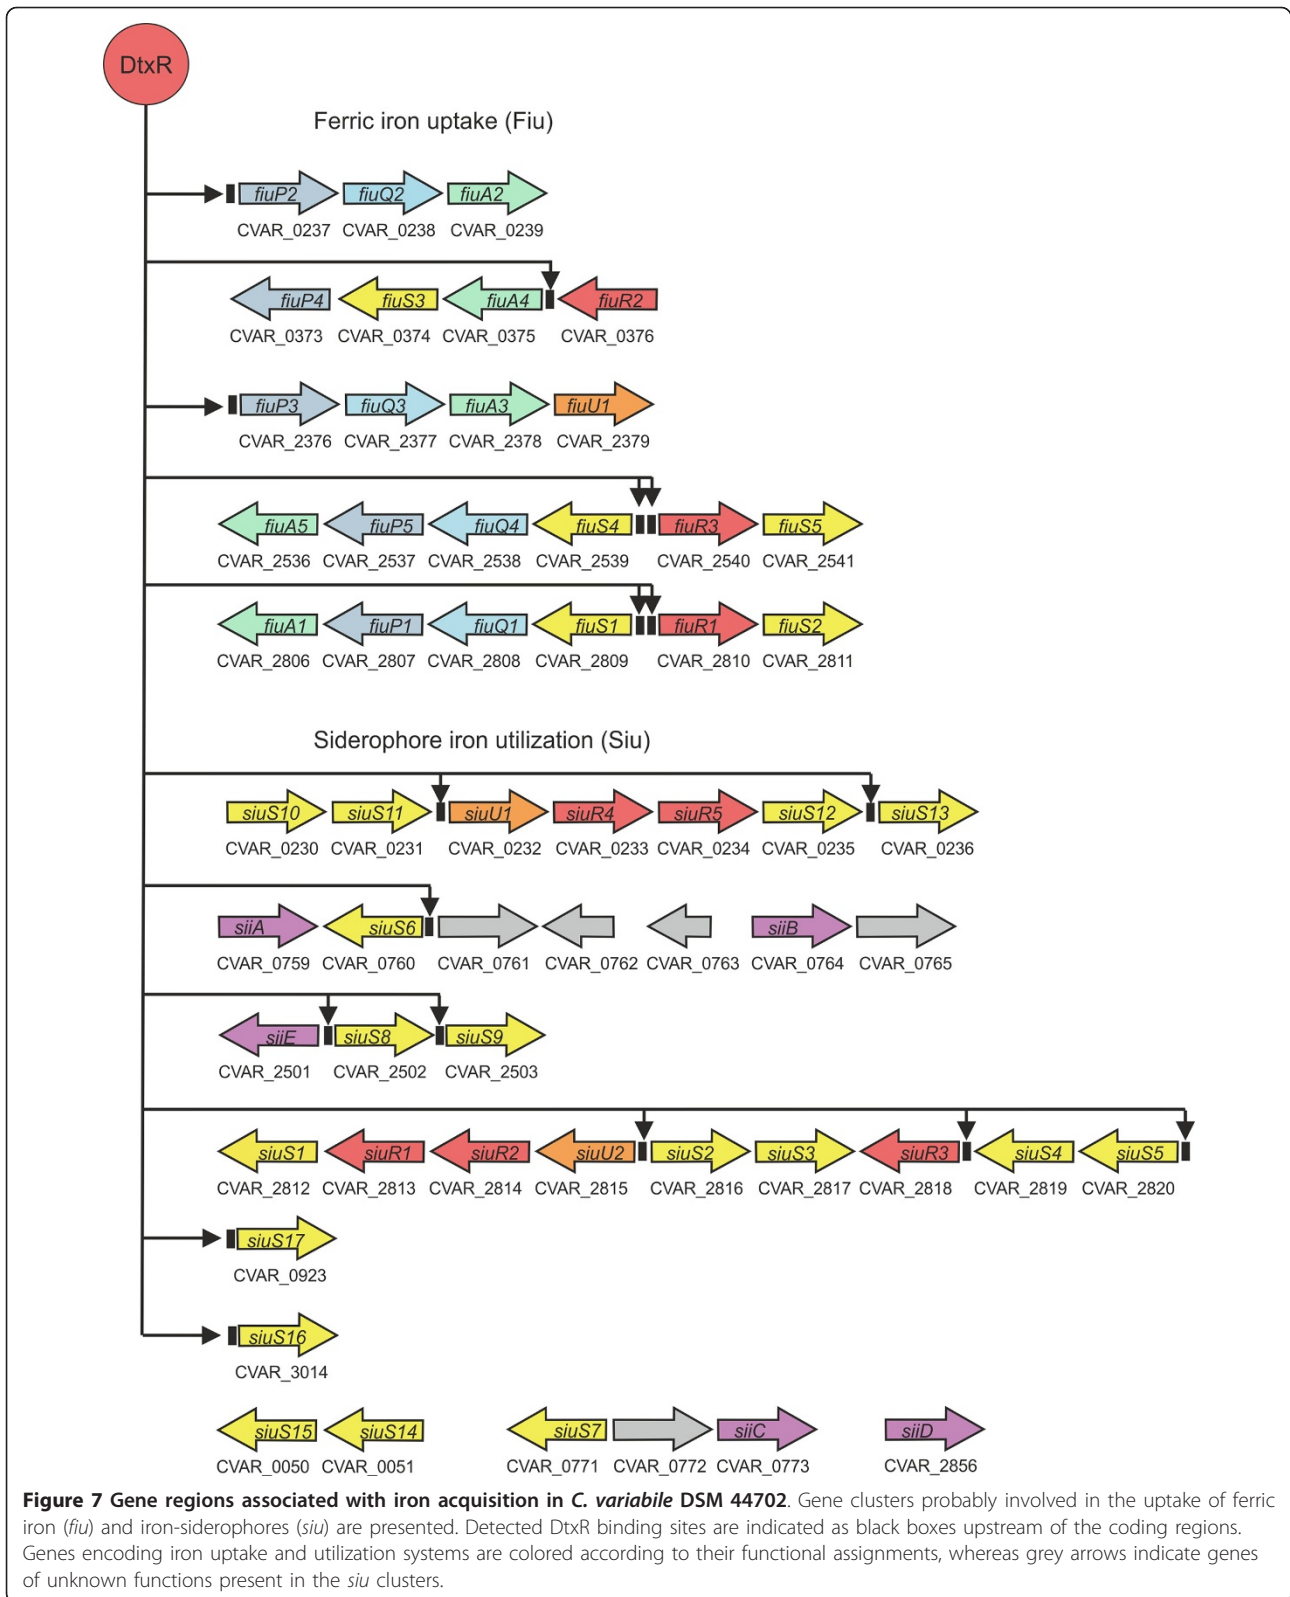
DtxR

Ferric iron uptake (Fiu)

fiuP2 fiuQ2 fiuA2
CVAR_0237 CVAR_0238 CVAR_0239

fiuP4 fiuS3 fiuA4 fiuR2
CVAR_0373 CVAR_0374 CVAR_0375 CVAR_0376

fiuP3 fiuQ3 fiuA3 fiuU1
CVAR_2376 CVAR_2377 CVAR_2378 CVAR_2379

fiuA5 fiuP5 fiuQ4 fiuS4 fiuR3 fiuS5
CVAR_2536 CVAR_2537 CVAR_2538 CVAR_2539 CVAR_2540 CVAR_2541

fiuA1 fiuP1 fiuQ1 fiuS1 fiuR1 fiuS2
CVAR_2806 CVAR_2807 CVAR_2808 CVAR_2809 CVAR_2810 CVAR_2811

Siderophore iron utilization (Siu)

siuS10 siuS11 siuU1 siuR4 siuR5 siuS12 siuS13
CVAR_0230 CVAR_0231 CVAR_0232 CVAR_0233 CVAR_0234 CVAR_0235 CVAR_0236

siiA siuS6 siiB
CVAR_0759 CVAR_0760 CVAR_0761 CVAR_0762 CVAR_0763 CVAR_0764 CVAR_0765

siiE siuS8 siuS9
CVAR_2501 CVAR_2502 CVAR_2503

siuS1 siuR1 siuR2 siuU2 siuS2 siuS3 siuR3 siuS4 siuS5
CVAR_2812 CVAR_2813 CVAR_2814 CVAR_2815 CVAR_2816 CVAR_2817 CVAR_2818 CVAR_2819 CVAR_2820

siuS17
CVAR_0923

siuS16
CVAR_3014

siuS15 siuS14 siuS7 siiC siiD
CVAR_0050 CVAR_0051 CVAR_0771 CVAR_0772 CVAR_0773 CVAR_2856

**Figure 7 Gene regions associated with iron acquisition in *C. variabile* DSM 44702**. Gene clusters probably involved in the uptake of ferric iron (*fiu*) and iron-siderophores (*siu*) are presented. Detected DtxR binding sites are indicated as black boxes upstream of the coding regions. Genes encoding iron uptake and utilization systems are colored according to their functional assignments, whereas grey arrows indicate genes of unknown functions present in the *siu* clusters.